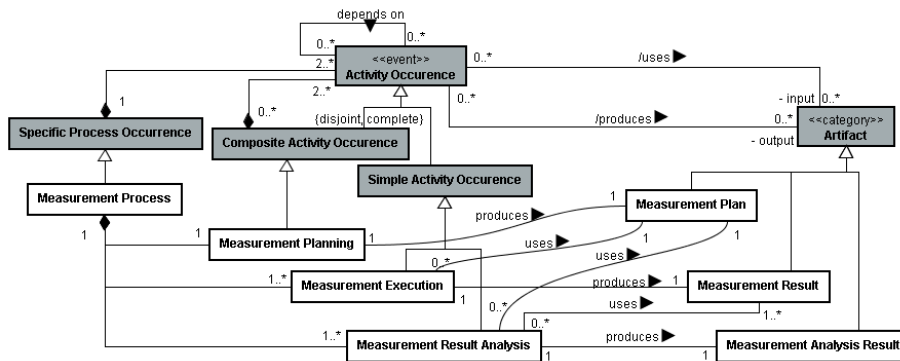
depends on
0..*
0..*
2..*
<<event>>
Activity Occurence
0..*
/uses
2..*
1
0..*
0..*
- input 0..*
{disjoint, complete}
/produces
0..*
<<category>>
Artifact
Specific Process Occurrence
Composite Activity Occurence
- output
Simple Activity Occurence
Measurement Process
1
produces
Measurement Plan
1
Measurement Planning
1
uses
1
1
0..*
uses
1..*
Measurement Execution
produces
1
Measurement Result
1
0..*
uses
0..*
1..*
1..*
produces
Measurement Result Analysis
1
1
Measurement Analysis Result